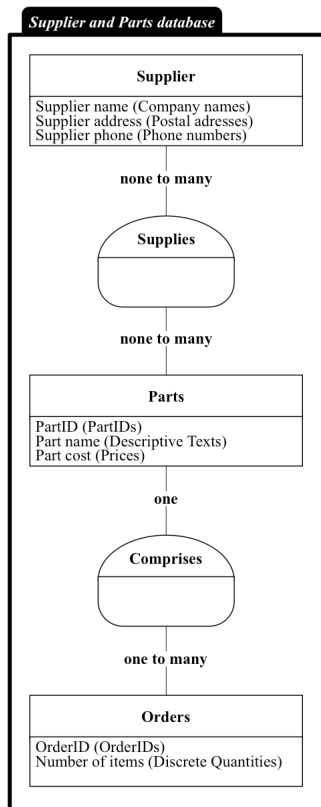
Supplier and Parts database

Supplier

Supplier name (Company names)
Supplier address (Postal adresses)
Supplier phone (Phone numbers)

none to many

Supplies

none to many

Parts

PartID (PartIDs)
Part name (Descriptive Texts)
Part cost (Prices)

one

Comprises

one to many

Orders

OrderID (OrderIDs)
Number of items (Discrete Quantities)